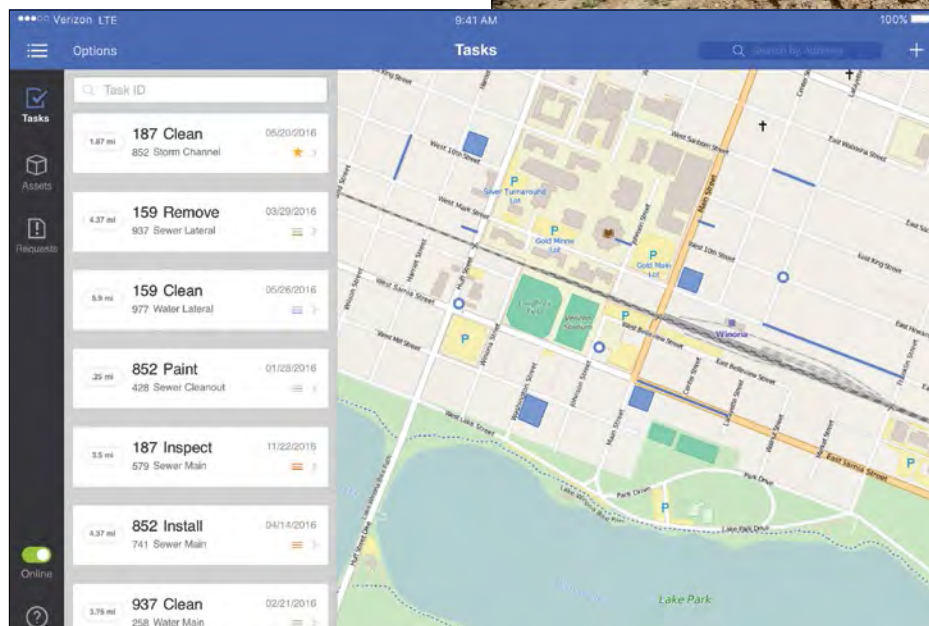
Verizon LTE
9:41 AM
100%

Options
Tasks
Search by Address
+

Tasks
Assets
Requests

Task ID

1.87 mi
187 Clean
852 Storm Channel
05/20/2016

4.37 mi
159 Remove
937 Sewer Lateral
03/29/2016

5.9 mi
159 Clean
977 Water Lateral
05/26/2016

.25 mi
852 Paint
428 Sewer Cleanout
01/28/2016

3.5 mi
187 Inspect
579 Sewer Main
11/22/2016

4.37 mi
852 Install
741 Sewer Main
04/14/2016

3.75 mi
937 Clean
258 Water Main
02/21/2016

Online

West Sanborn Street
West 10th Street
West Mark Street
Main Street
West Sarnia Street
Winona Street
Huff Street
Johnson Street
Washington Street
East Sarnia Street
East King Street
East Wabasha Street
West Lake Street
Park Drive
Lake Park Drive
Lake Park
Winona
Gold Minne Lot
Gold Mark Lot
Silver Turnaround Lot
West Mill Street
West Belleview Street
East Belleview Street
Center Street
Lafayette Street
Walnut Street
Market Street
Franklin Street